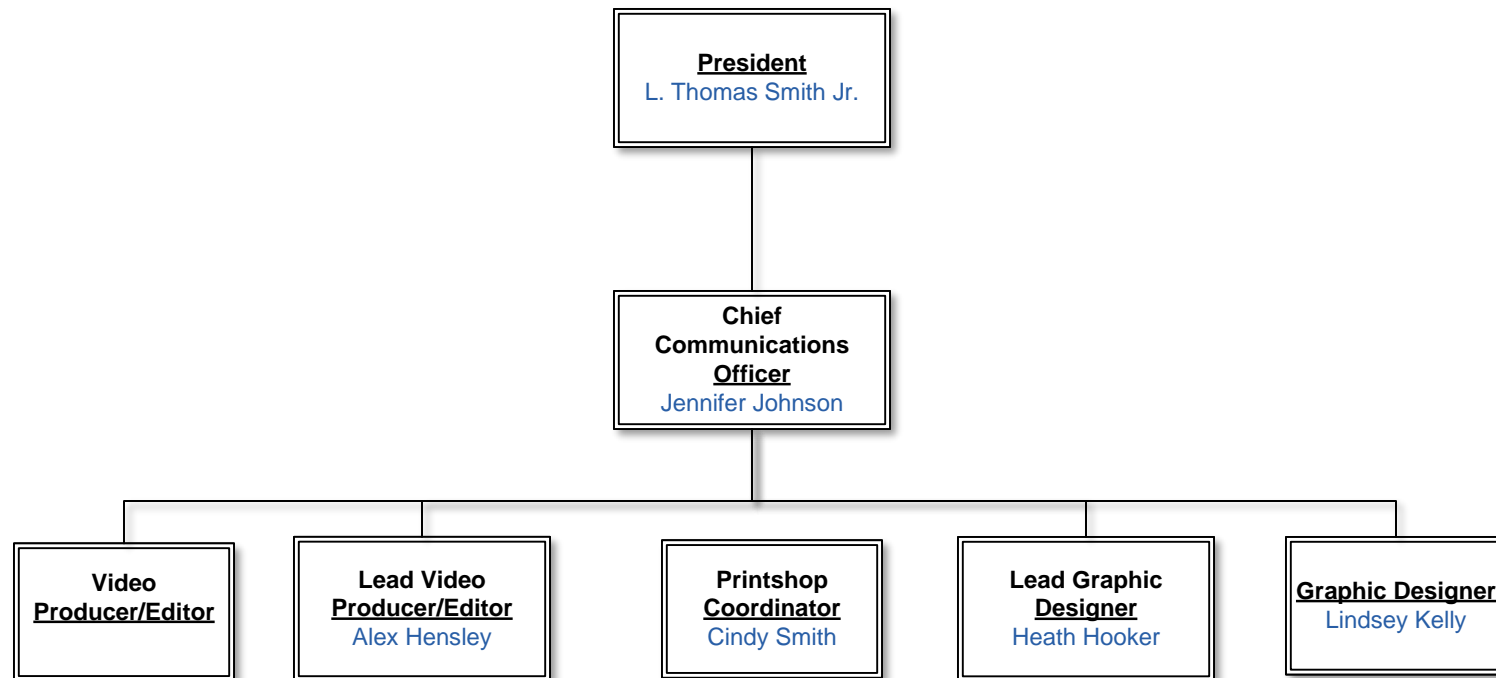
President
L. Thomas Smith Jr.

Chief Communications Officer
Jennifer Johnson

Video Producer/Editor

Lead Video Producer/Editor
Alex Hensley

Printshop Coordinator
Cindy Smith

Lead Graphic Designer
Heath Hooker

Graphic Designer
Lindsey Kelly